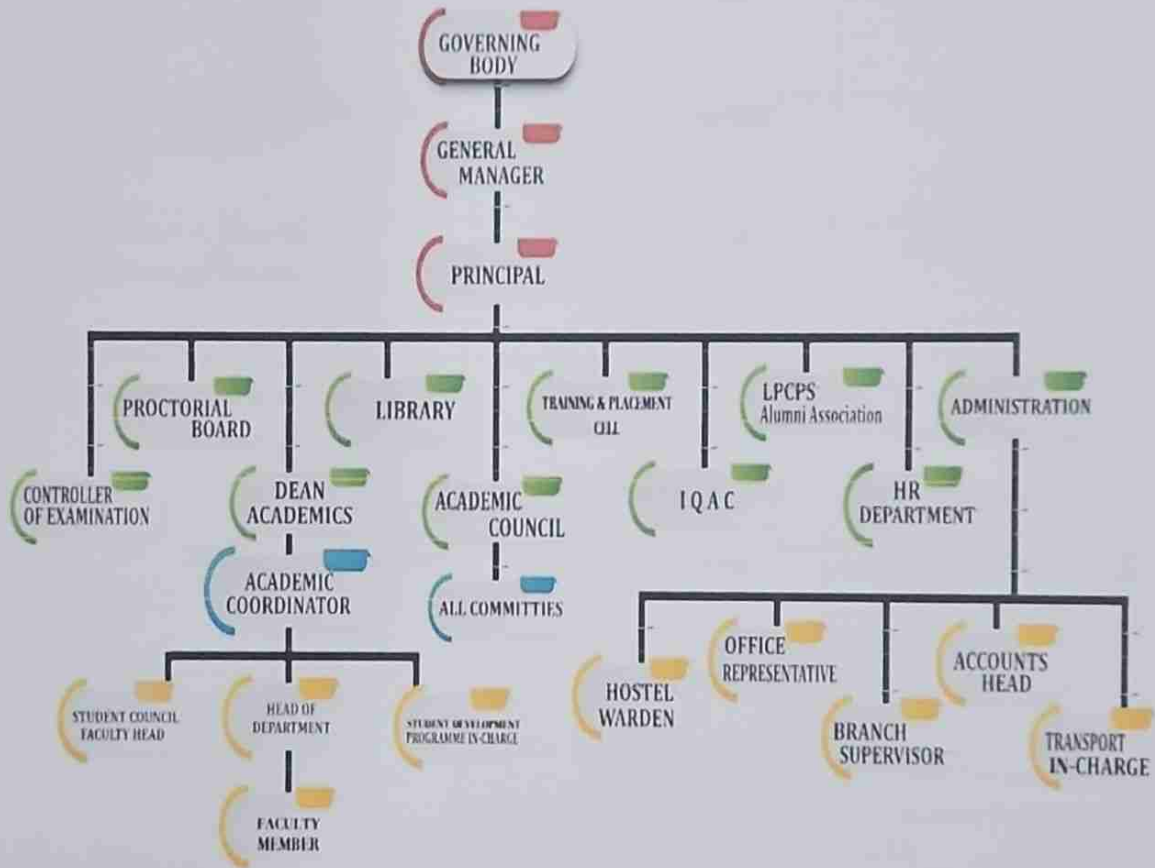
GOVERNING BODY

GENERAL MANAGER

PRINCIPAL

PROCTORIAL BOARD

LIBRARY

TRAINING & PLACEMENT CELL

LPCPS Alumni Association

ADMINISTRATION

CONTROLLER OF EXAMINATION

DEAN ACADEMICS

ACADEMIC COUNCIL

I Q A C

HR DEPARTMENT

ACADEMIC COORDINATOR

ALL COMMITTIES

OFFICE REPRESENTATIVE

ACCOUNTS HEAD

HOSTEL WARDEN

BRANCH SUPERVISOR

TRANSPORT IN-CHARGE

STUDENT COUNCIL FACULTY HEAD

HEAD OF DEPARTMENT

STUDENT DEVELOPMENT PROGRAMME IN-CHARGE

FACULTY MEMBER